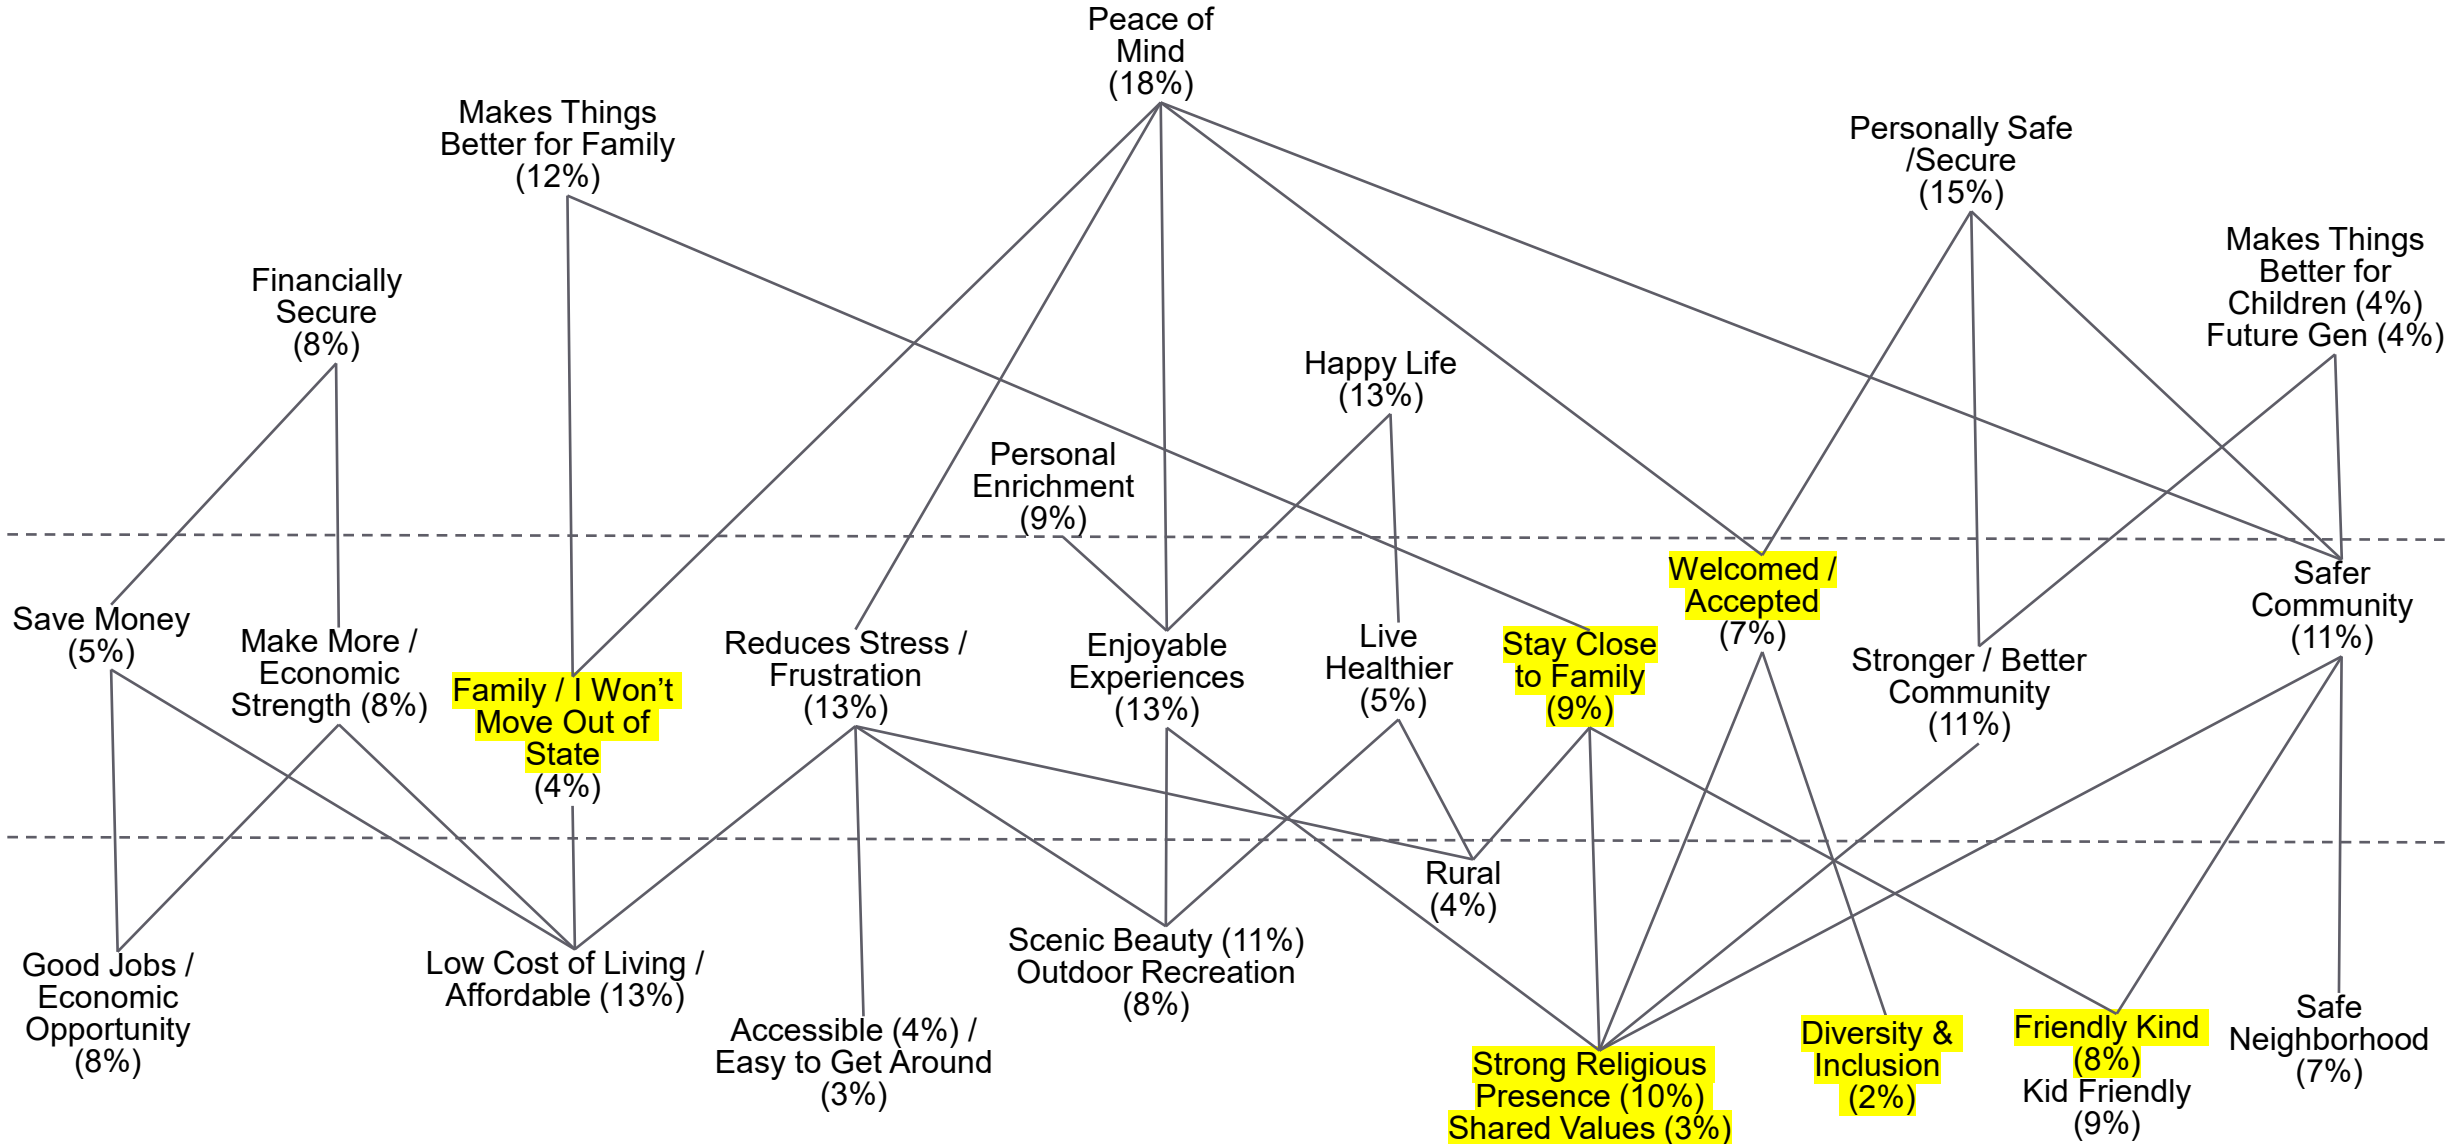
Peace of Mind (18%)

Makes Things Better for Family (12%)

Personally Safe /Secure (15%)

Makes Things Better for Children (4%) Future Gen (4%)

Financially Secure (8%)

Happy Life (13%)

Personal Enrichment (9%)

Welcomed / Accepted (7%)

Safer Community (11%)

Save Money (5%)

Make More / Economic Strength (8%)

Family / I Won't Move Out of State (4%)

Reduces Stress / Frustration (13%)

Enjoyable Experiences (13%)

Live Healthier (5%)

Stay Close to Family (9%)

Stronger / Better Community (11%)

Rural (4%)

Good Jobs / Economic Opportunity (8%)

Low Cost of Living / Affordable (13%)

Accessible (4%) / Easy to Get Around (3%)

Scenic Beauty (11%) Outdoor Recreation (8%)

Strong Religious Presence (10%) Shared Values (3%)

Diversity & Inclusion (2%)

Friendly Kind (8%) Kid Friendly (9%)

Safe Neighborhood (7%)